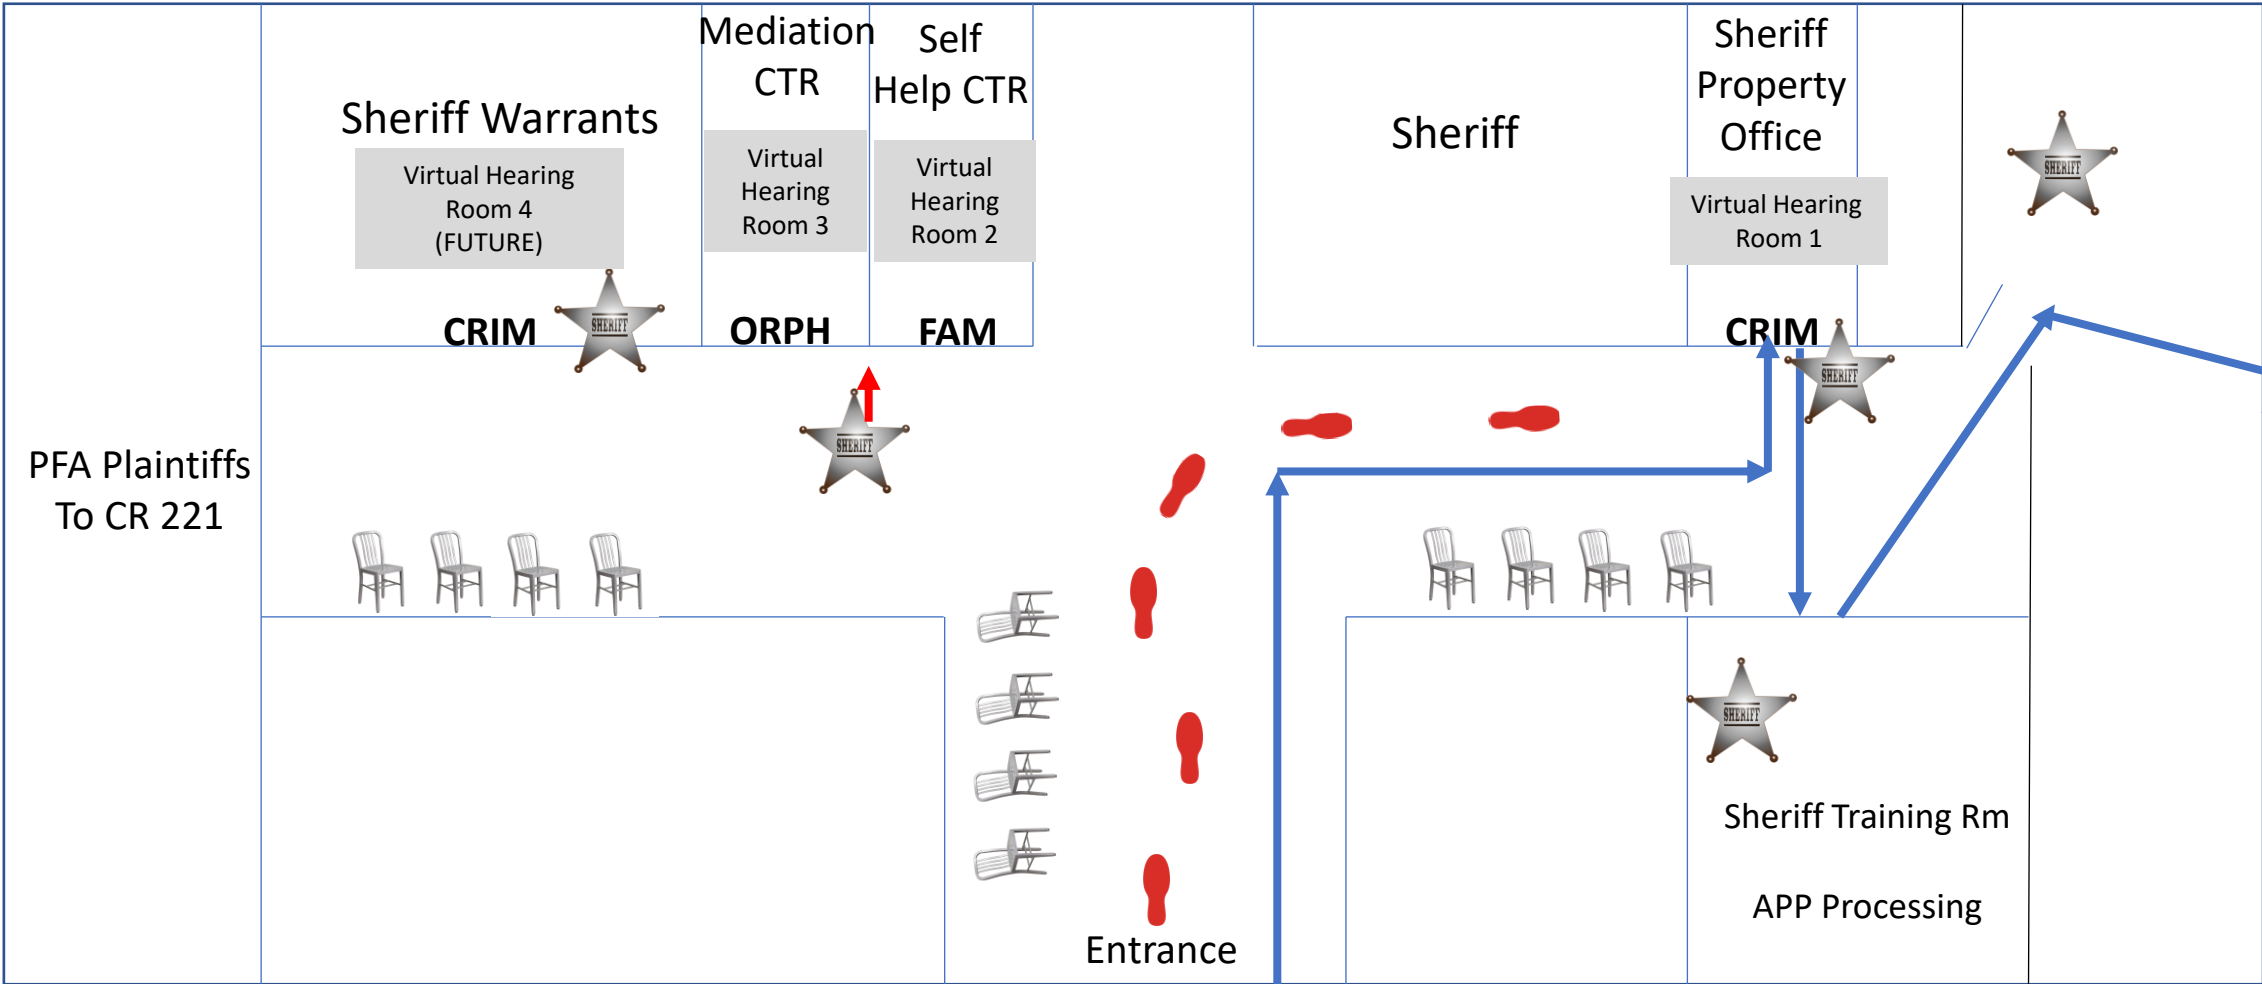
Sheriff Warrants

Virtual Hearing Room 4 (FUTURE)

CRIM

SHERIFF

Mediation CTR

Virtual Hearing Room 3

ORPH

Self Help CTR

Virtual Hearing Room 2

FAM

Sheriff

Sheriff Property Office

Virtual Hearing Room 1

CRIM

SHERIFF

SHERIFF

SHERIFF

PFA Plaintiffs To CR 221

SHERIFF

Sheriff Training Rm

APP Processing

Entrance